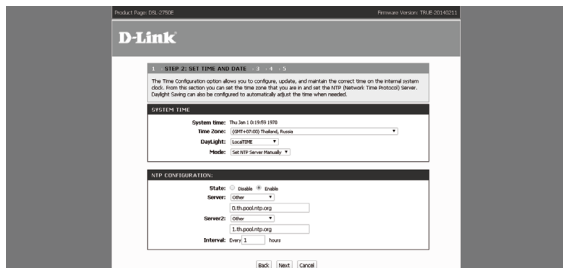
Product Page: DSL-2750E

Firmware Version: TRUE-20140211

D-Link

1 STEP 2: SET TIME AND DATE 3 4 5

The Time Configuration option allows you to configure, update, and maintain the correct time on the internal system clock. From this section you can set the time zone that you are in and set the NTP (Network Time Protocol) Server. Daylight Saving can also be configured to automatically adjust the time when needed.

SYSTEM TIME

System time: Thu Jan 1 0:19:59 1970

Time Zone: (GMT+07:00) Thailand, Russia

DayLight: LocalTIME

Mode: Set NTP Server Manually

NTP CONFIGURATION:

State: Disable Enable

Server: Other

0.th.pool.ntp.org

Server2: Other

1.th.pool.ntp.org

Interval: Every 1 hours

Back Next Cancel